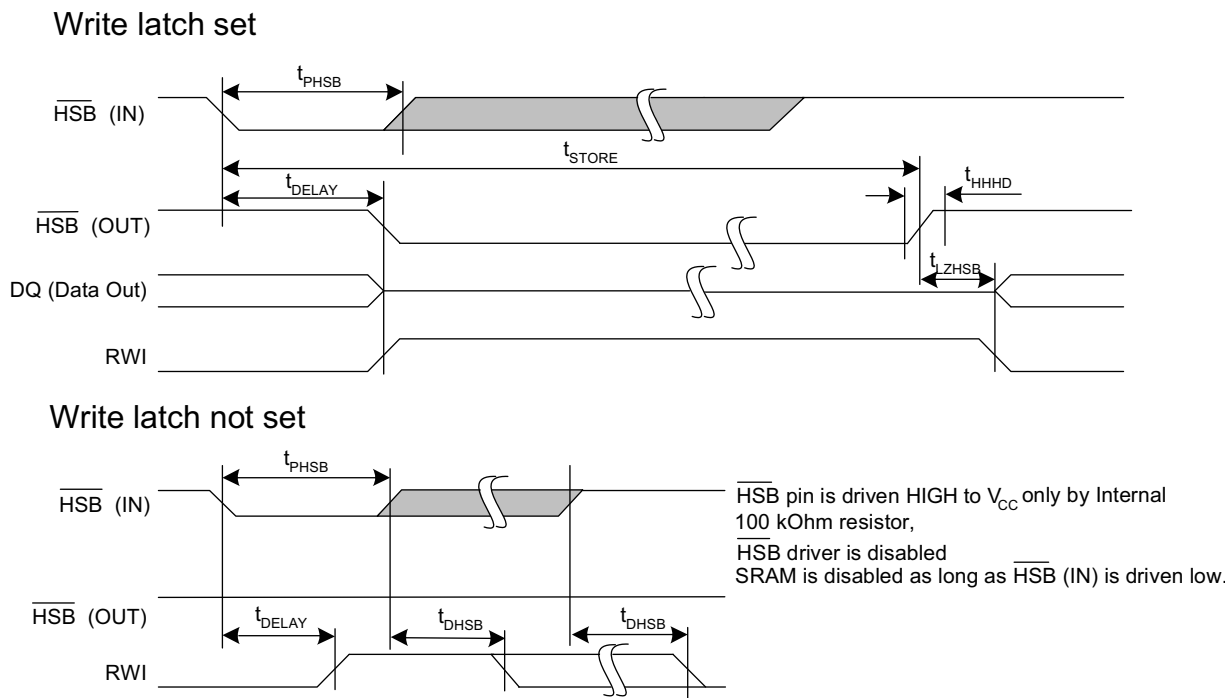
Write latch set

$t_{PHSB}$

$\overline{HSB}$ (IN)

$t_{STORE}$

$t_{DELAY}$

$t_{HHHD}$

$\overline{HSB}$ (OUT)

$t_{LZHSB}$

DQ (Data Out)

RWI

Write latch not set

$t_{PHSB}$

$\overline{HSB}$ (IN)

$\overline{HSB}$ pin is driven HIGH to $V_{CC}$ only by Internal 100 kOhm resistor,
$\overline{HSB}$ driver is disabled
SRAM is disabled as long as $\overline{HSB}$ (IN) is driven low.

$\overline{HSB}$ (OUT)

$t_{DELAY}$

$t_{DHSB}$

$t_{DHSB}$

RWI